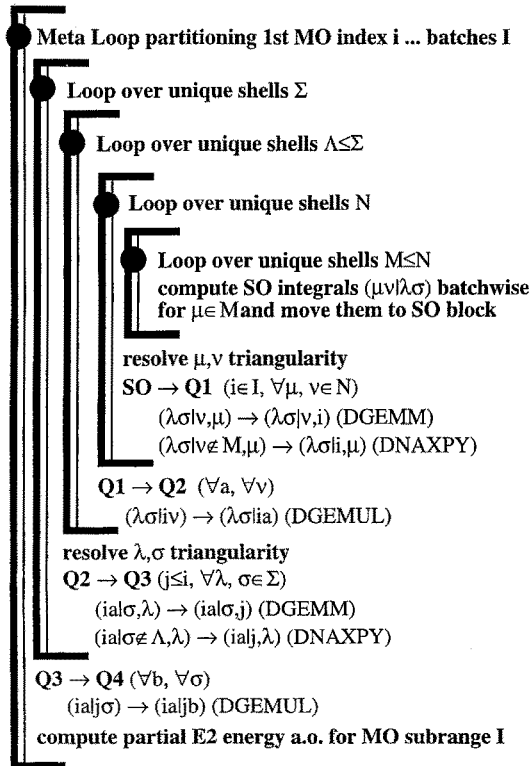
Meta Loop partitioning 1st MO index i ... batches I

Loop over unique shells $\Sigma$

Loop over unique shells $\Lambda \leq \Sigma$

Loop over unique shells N

Loop over unique shells $M \leq N$
compute SO integrals $(\mu\nu|\lambda\sigma)$ batchwise for $\mu \in M$and move them to SO block

resolve $\mu,\nu$ triangularity
SO $\rightarrow$ Q1 $(i \in I, \forall\mu, \nu \in N)$
$(\lambda\sigma|\nu,\mu) \rightarrow (\lambda\sigma|\nu,i)$ (DGEMM)
$(\lambda\sigma|\nu \notin M,\mu) \rightarrow (\lambda\sigma|i,\mu)$ (DNAXPY)

Q1 $\rightarrow$ Q2 $(\forall a, \forall\nu)$
$(\lambda\sigma|i\nu) \rightarrow (\lambda\sigma|ia)$ (DGEMUL)

resolve $\lambda,\sigma$ triangularity
Q2 $\rightarrow$ Q3 $(j \leq i, \forall\lambda, \sigma \in \Sigma)$
$(ia|\sigma,\lambda) \rightarrow (ia|\sigma,j)$ (DGEMM)
$(ia|\sigma \notin \Lambda,\lambda) \rightarrow (ia|j,\lambda)$ (DNAXPY)

Q3 $\rightarrow$ Q4 $(\forall b, \forall\sigma)$
$(ia|j\sigma) \rightarrow (ia|jb)$ (DGEMUL)
compute partial E2 energy a.o. for MO subrange I